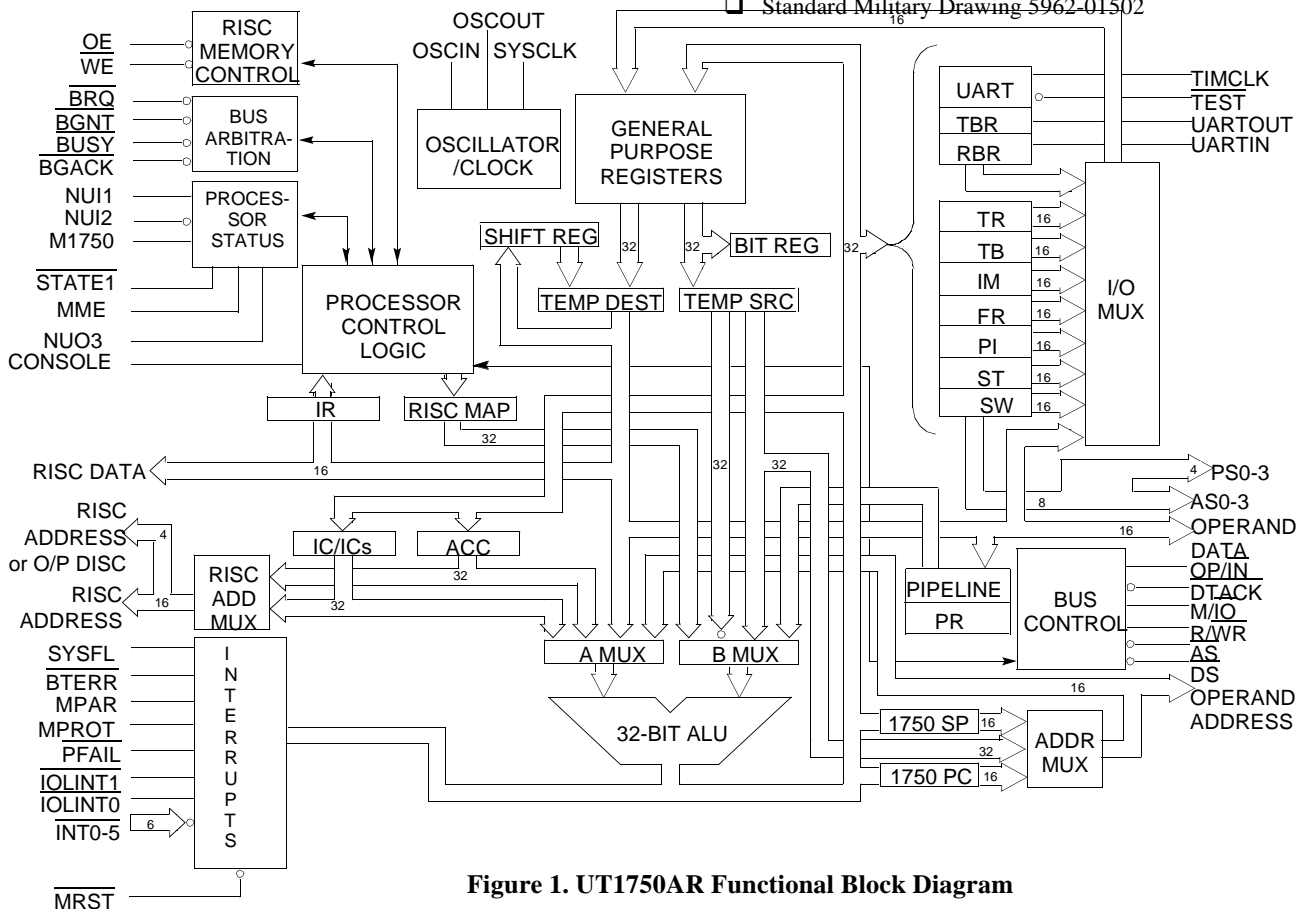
❑ Standard Military Drawing 5962-01502

OE
WE
RISC MEMORY CONTROL
BRQ
BGNT
BUSY
BGACK
BUS ARBITRATION
NUI1
NUI2
M1750
PROCESSOR STATUS
STATE1
MME
NUO3
CONSOLE
OSCOUT
OSCIN
SYSCLK
OSCILLATOR /CLOCK
16
GENERAL PURPOSE REGISTERS
SHIFT REG
32
32
BIT REG
32
TEMP DEST
TEMP SRC
PROCESSOR CONTROL LOGIC
IR
RISC MAP
32
RISC DATA
16
32
32
UART
TBR
RBR
TIMCLK
TEST
UARTOUT
UARTIN
TR
TB
IM
FR
PI
ST
SW
16
16
16
16
16
16
16
I/O MUX
4
PS0-3
AS0-3
8
16
OPERAND DATA
RISC ADDRESS or O/P DISC
4
RISC ADDRESS
16
RISC ADD MUX
IC/ICs
ACC
32
32
PIPELINE
PR
BUS CONTROL
OP/IN
DTACK
M/IO
R/WR
AS
DS
16
OPERAND ADDRESS
SYSFL
BTERR
MPAR
MPROT
PFAIL
IOLINT1
IOLINT0
6
INT0-5
MRST
INTERRUPTS
A MUX
B MUX
32-BIT ALU
1750 SP
16
32
1750 PC
16
ADDR MUX

Figure 1. UT1750AR Functional Block Diagram